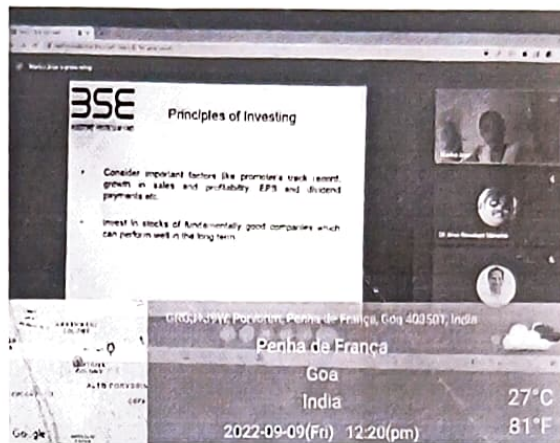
BSE

Principles of Investing

• Consider important factors like promoters track record, growth in sales and profitability, EPS and dividend payments etc.

• Invest in stocks of fundamentally good companies which can perform well in the long term.

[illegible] Porvorim, Penha de França, Goa 403501, India

Penha de França

Goa

India

2022-09-09(Fri) 12:20(pm)

27°C

81°F

Google